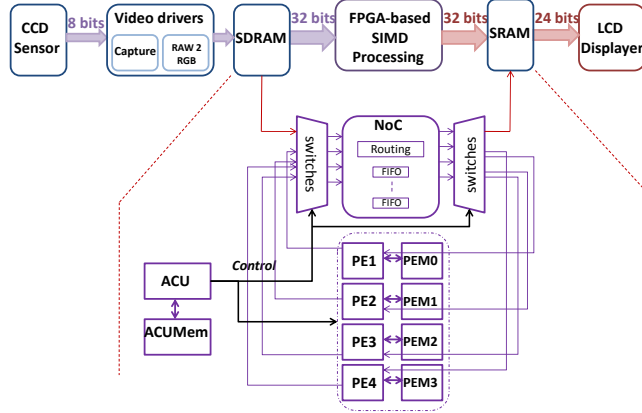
CCD Sensor
8 bits
Video drivers
Capture
RAW 2 RGB
SDRAM
32 bits
FPGA-based SIMD Processing
32 bits
SRAM
24 bits
LCD Displayer

switches
NoC
Routing
FIFO
FIFO
switches

ACU
Control
ACUMem

PE1
PEM0
PE2
PEM1
PE3
PEM2
PE4
PEM3